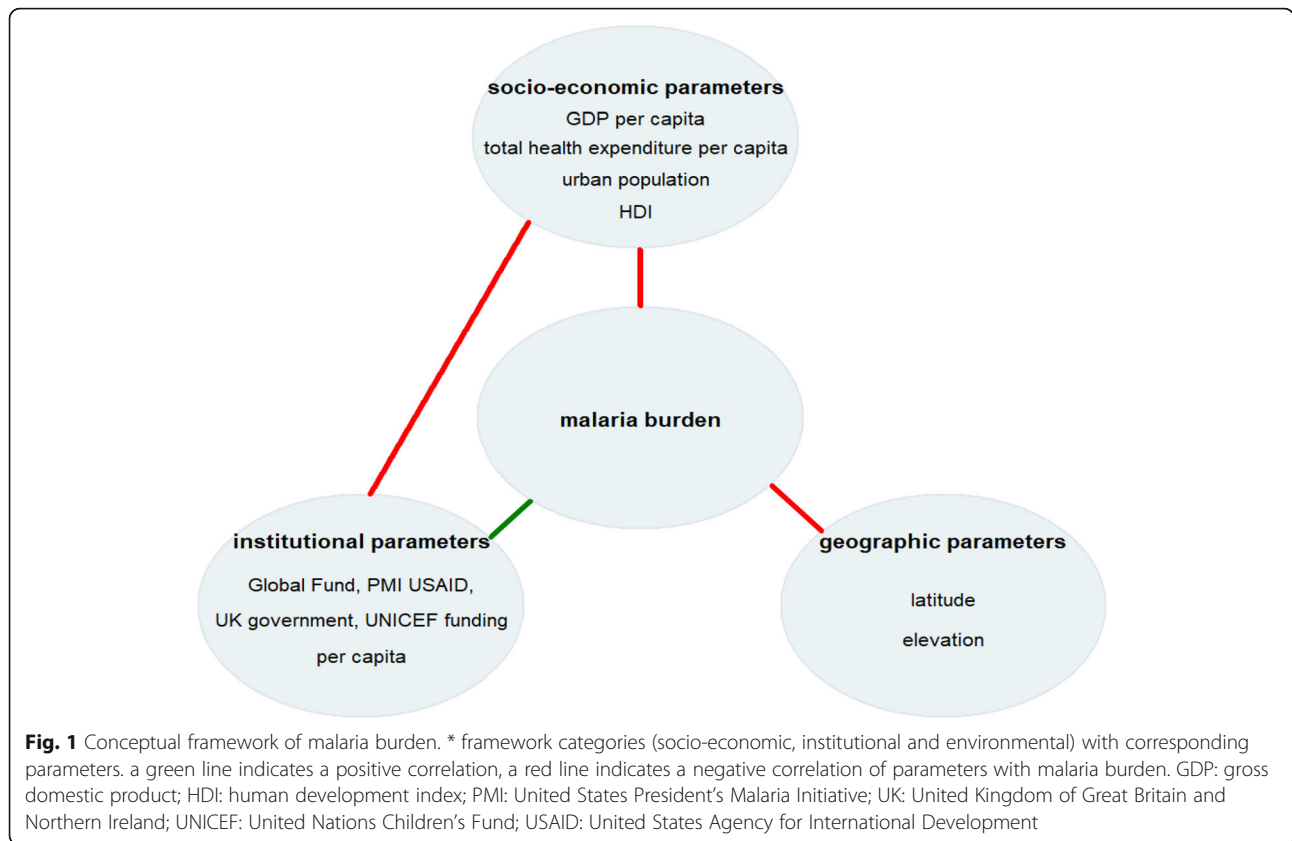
socio-economic parameters
GDP per capita
total health expenditure per capita
urban population
HDI

malaria burden

institutional parameters
Global Fund, PMI USAID,
UK government, UNICEF funding
per capita

geographic parameters
latitude
elevation

**Fig. 1** Conceptual framework of malaria burden. * framework categories (socio-economic, institutional and environmental) with corresponding parameters. a green line indicates a positive correlation, a red line indicates a negative correlation of parameters with malaria burden. GDP: gross domestic product; HDI: human development index; PMI: United States President's Malaria Initiative; UK: United Kingdom of Great Britain and Northern Ireland; UNICEF: United Nations Children's Fund; USAID: United States Agency for International Development